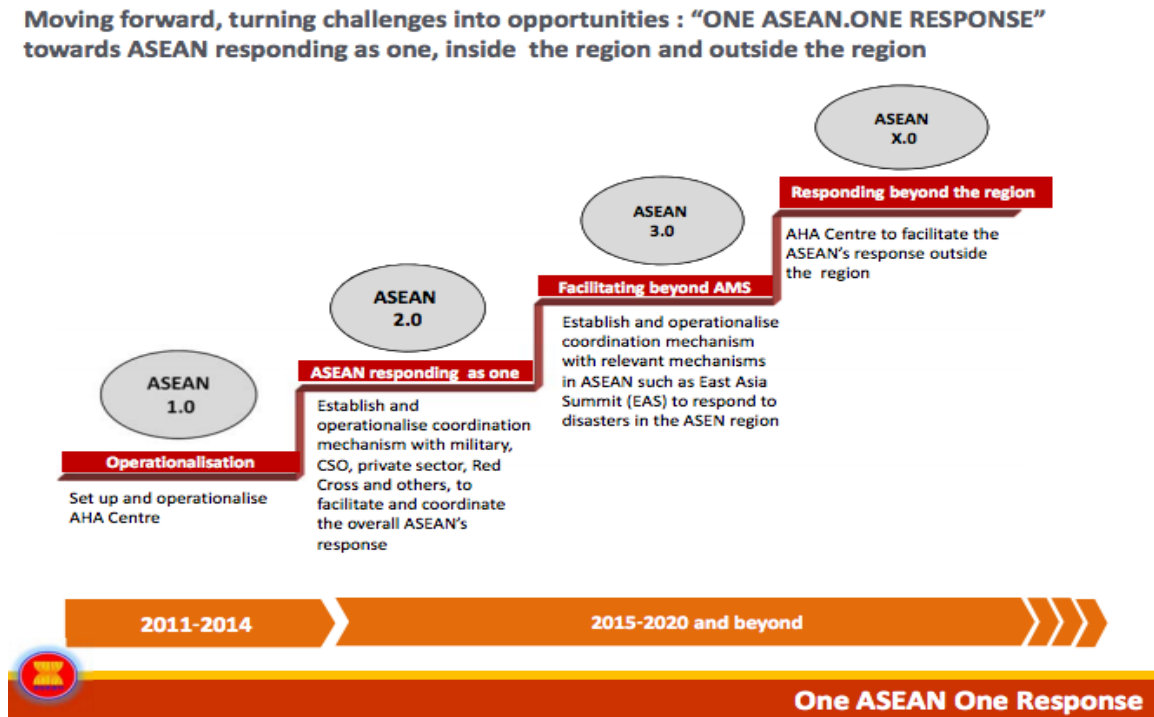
Moving forward, turning challenges into opportunities : "ONE ASEAN.ONE RESPONSE" towards ASEAN responding as one, inside the region and outside the region

ASEAN X.0

Responding beyond the region

AHA Centre to facilitate the ASEAN's response outside the region

ASEAN 3.0

Facilitating beyond AMS

Establish and operationalise coordination mechanism with relevant mechanisms in ASEAN such as East Asia Summit (EAS) to respond to disasters in the ASEN region

ASEAN 2.0

ASEAN responding as one

Establish and operationalise coordination mechanism with military, CSO, private sector, Red Cross and others, to facilitate and coordinate the overall ASEAN's response

ASEAN 1.0

Operationalisation

Set up and operationalise AHA Centre

2011-2014

2015-2020 and beyond

One ASEAN One Response